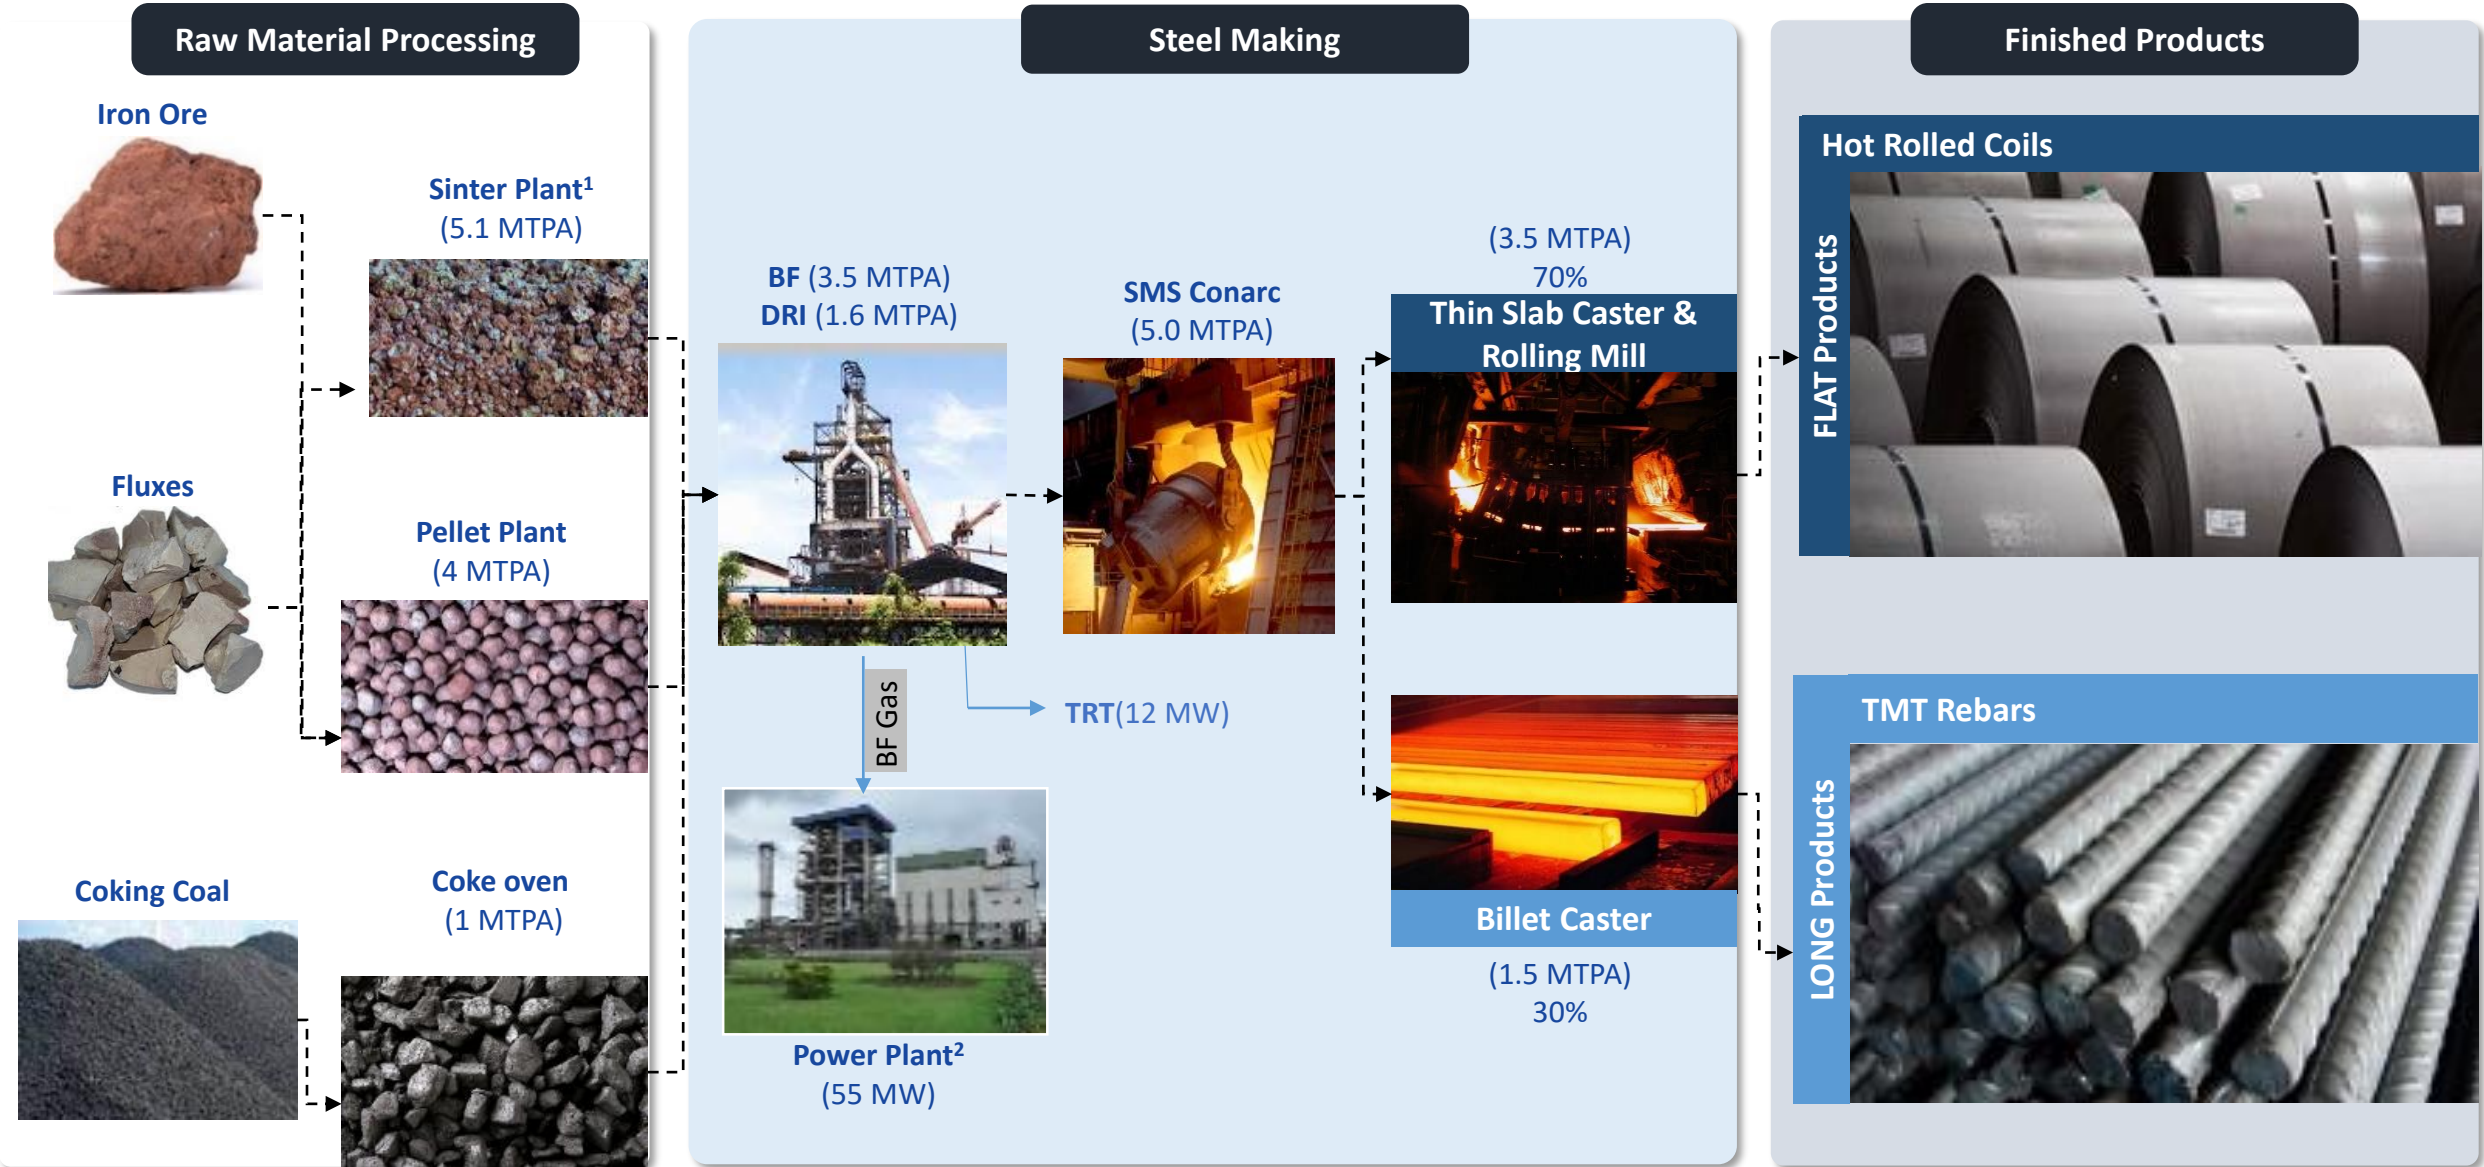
Raw Material Processing

Iron Ore

Sinter Plant$^1$
(5.1 MTPA)

Fluxes

Pellet Plant
(4 MTPA)

Coking Coal

Coke oven
(1 MTPA)

Steel Making

BF (3.5 MTPA)
DRI (1.6 MTPA)

SMS Conarc
(5.0 MTPA)

BF Gas

TRT(12 MW)

Power Plant$^2$
(55 MW)

(3.5 MTPA)
70%

Thin Slab Caster & Rolling Mill

Billet Caster

(1.5 MTPA)
30%

Finished Products

Hot Rolled Coils

FLAT Products

TMT Rebars

LONG Products